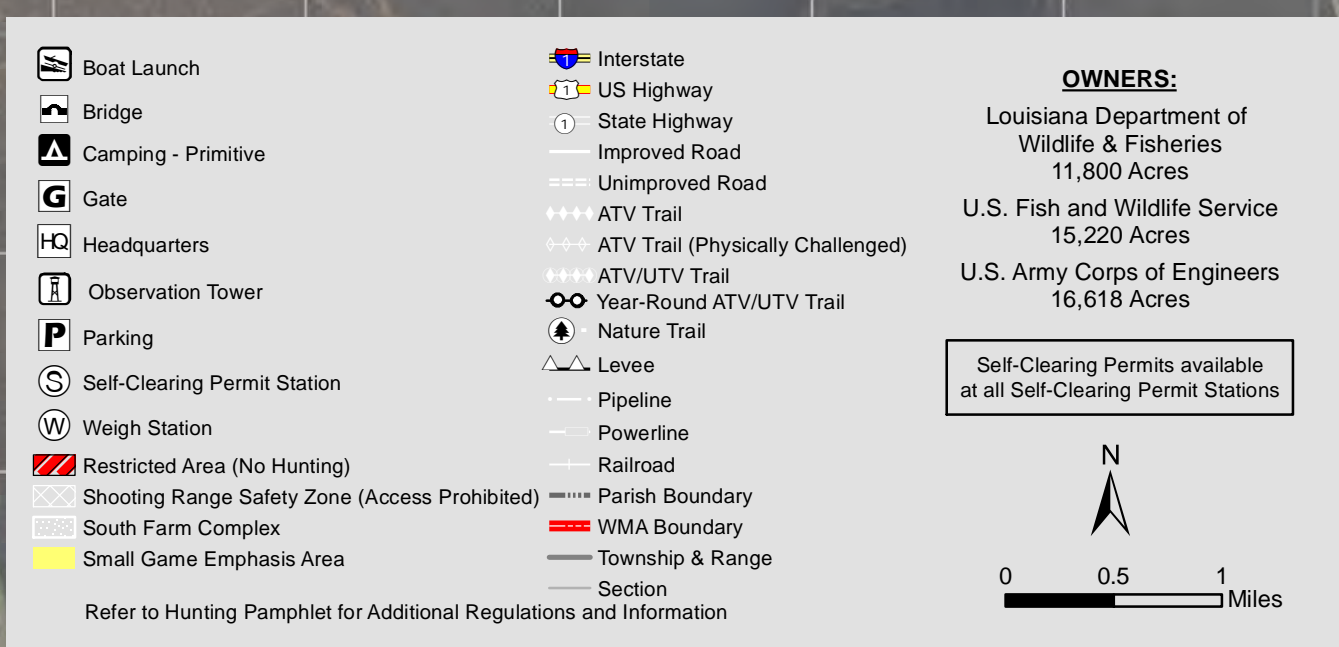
Boat Launch
Bridge
Camping - Primitive
G Gate
HQ Headquarters
Observation Tower
P Parking
S Self-Clearing Permit Station
W Weigh Station
Restricted Area (No Hunting)
Shooting Range Safety Zone (Access Prohibited)
South Farm Complex
Small Game Emphasis Area

1 Interstate
1 US Highway
1 State Highway
Improved Road
Unimproved Road
ATV Trail
ATV Trail (Physically Challenged)
ATV/UTV Trail
Year-Round ATV/UTV Trail
Nature Trail
Levee
Pipeline
Powerline
Railroad
Parish Boundary
WMA Boundary
Township & Range
Section

Refer to Hunting Pamphlet for Additional Regulations and Information

OWNERS:

Louisiana Department of Wildlife & Fisheries
11,800 Acres

U.S. Fish and Wildlife Service
15,220 Acres

U.S. Army Corps of Engineers
16,618 Acres

Self-Clearing Permits available at all Self-Clearing Permit Stations

N

0 0.5 1 Miles